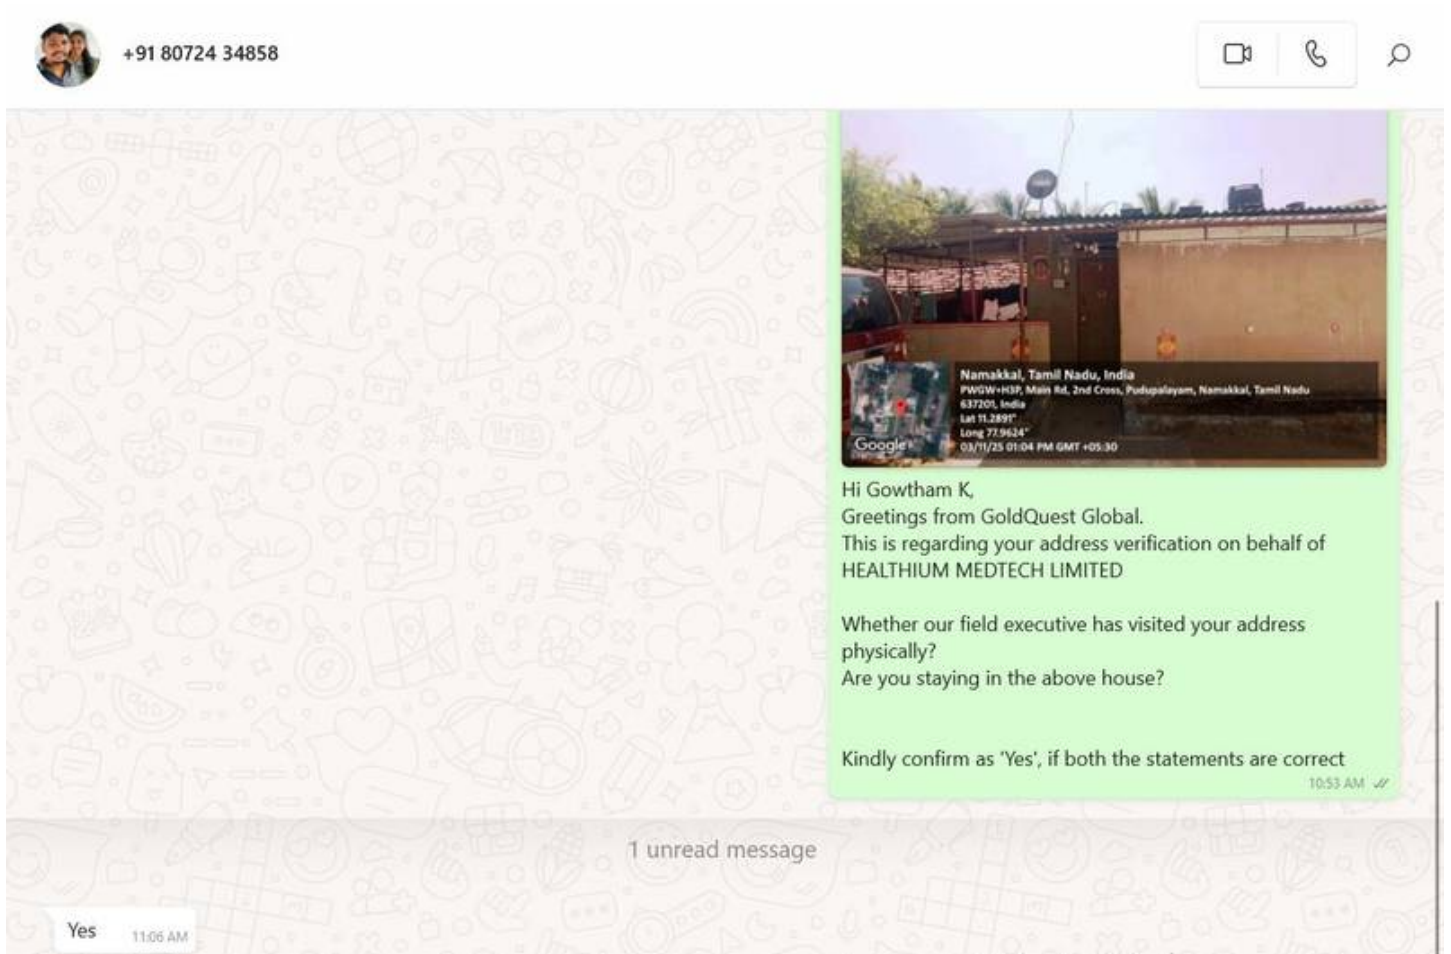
+91 80724 34858

Namakkal, Tamil Nadu, India
PWGW+H3P, Main Rd, 2nd Cross, Pudupalayam, Namakkal, Tamil Nadu 637201, India
Lat 11.2891°
Long 77.9624°
03/11/25 01:04 PM GMT +05:30

Google

Hi Gowtham K,
Greetings from GoldQuest Global.
This is regarding your address verification on behalf of HEALTHIUM MEDTECH LIMITED

Whether our field executive has visited your address physically?
Are you staying in the above house?

Kindly confirm as 'Yes', if both the statements are correct
10:53 AM

1 unread message

Yes 11:06 AM